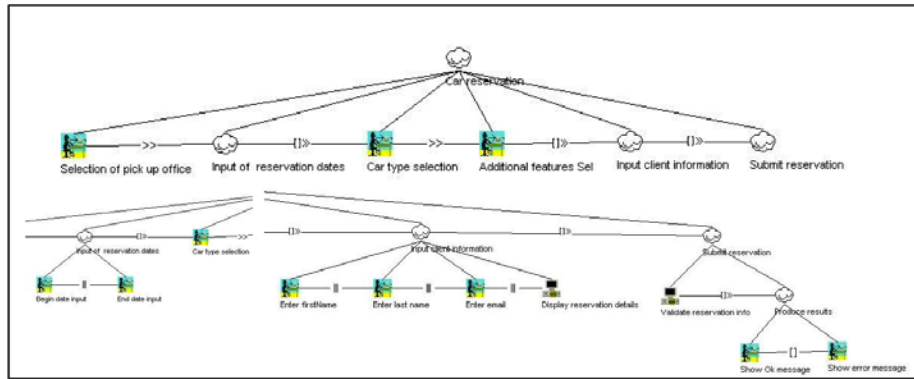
Car reservation

Selection of pick up office >> Input of reservation dates []» Car type selection >> Additional features Sel []» Input client information []» Submit reservation

Input of reservation dates []» Car type selection >>

Begin date input ||| End date input

[]» Input client information []»

Enter firstName ||| Enter last name ||| Enter email ||| Display reservation details

Submit reservation

Validate reservation info []» Produce results

Show Ok message [] Show error message